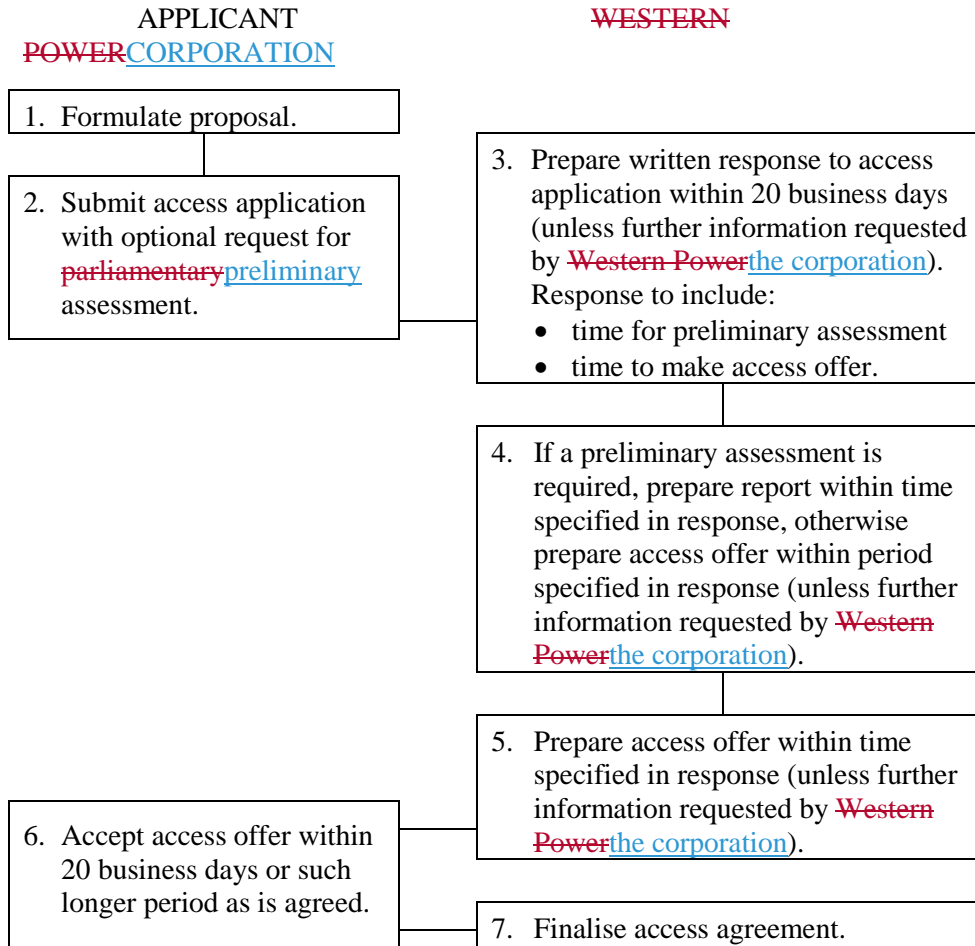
APPLICANT

WESTERN POWERCORPORATION

1. Formulate proposal.

2. Submit access application with optional request for parliamentarypreliminary assessment.

3. Prepare written response to access application within 20 business days (unless further information requested by Western Powerthe corporation). Response to include:
- time for preliminary assessment
- time to make access offer.

4. If a preliminary assessment is required, prepare report within time specified in response, otherwise prepare access offer within period specified in response (unless further information requested by Western Powerthe corporation).

5. Prepare access offer within time specified in response (unless further information requested by Western Powerthe corporation).

6. Accept access offer within 20 business days or such longer period as is agreed.

7. Finalise access agreement.